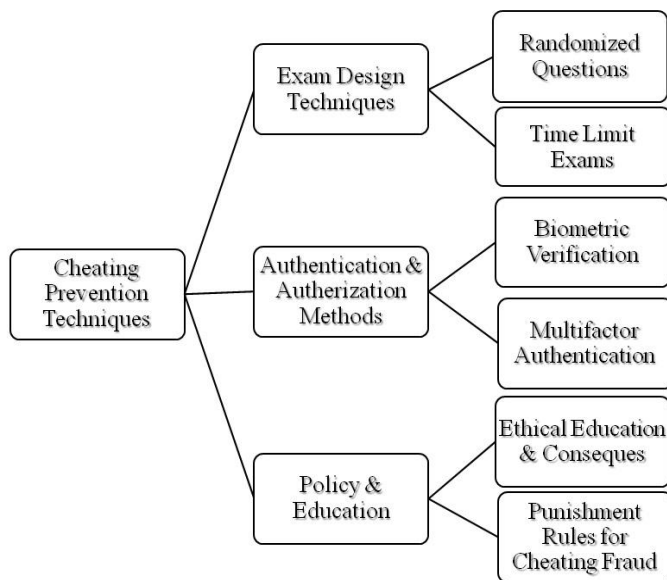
Cheating Prevention Techniques

Exam Design Techniques

Randomized Questions

Time Limit Exams

Authentication & Autherization Methods

Biometric Verification

Multifactor Authentication

Policy & Education

Ethical Education & Conseques

Punishment Rules for Cheating Fraud